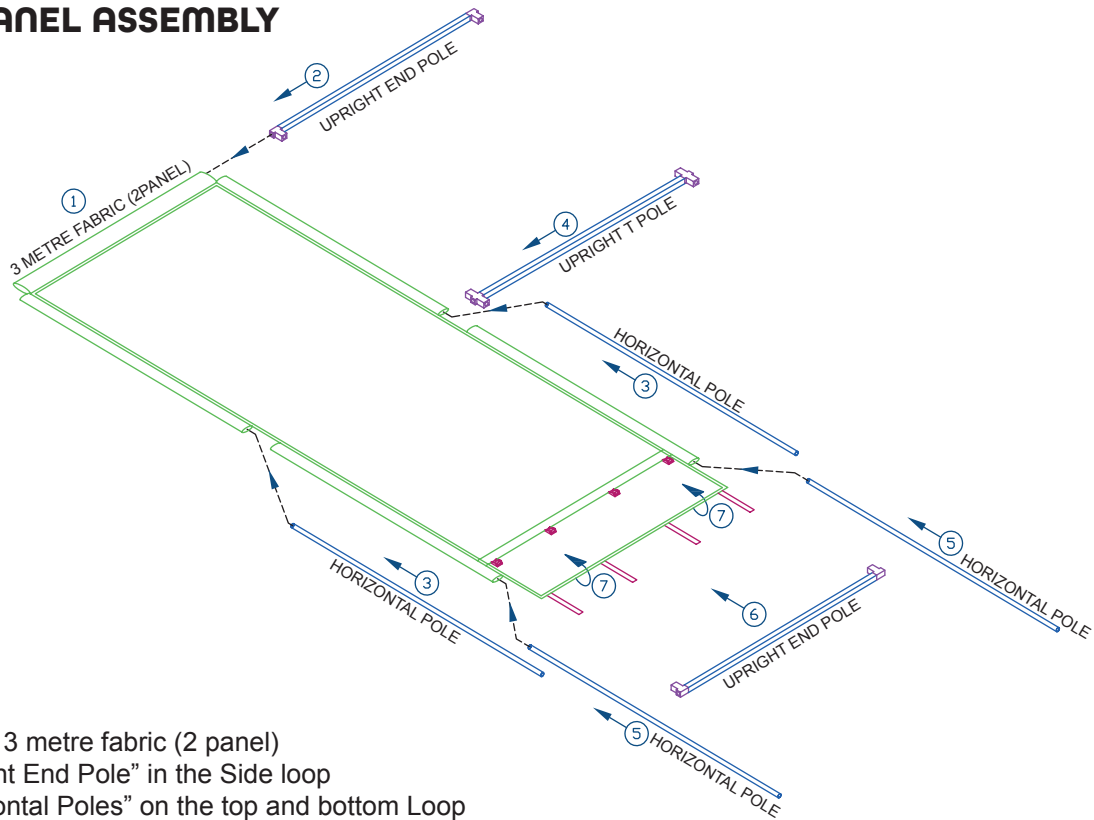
ANEL ASSEMBLY

2
UPRIGHT END POLE

1
3 METRE FABRIC (2PANEL)

4
UPRIGHT T POLE

HORIZONTAL POLE
3

7

5
HORIZONTAL POLE

HORIZONTAL POLE
3

7

6
UPRIGHT END POLE

5
HORIZONTAL POLE

3 metre fabric (2 panel)
nt End Pole" in the Side loop
ontal Poles" on the top and bottom Loop